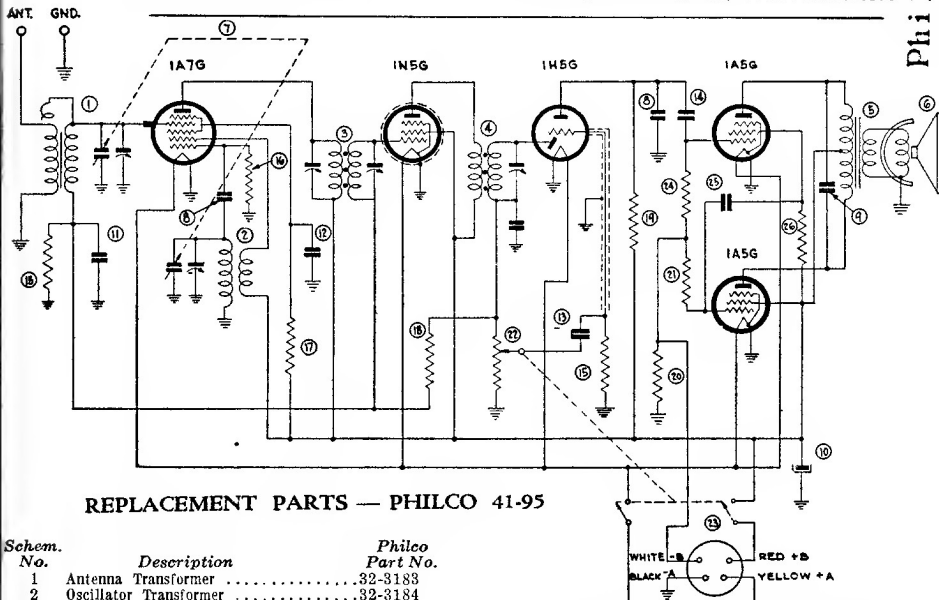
ANT. GND.

Phi

7

1A7G 1N5G 1H5G 1A5G

1 3 4 8 14 5 6

16

8 2 12 24 25 9

11 19 26

18 1A5G

17 21

18 22 13

15 20

10

23

REPLACEMENT PARTS — PHILCO 41-95

| Schem. No. | Description | Philco Part No. |
|---|---|---|
| 1 | Antenna Transformer | 32-3183 |
| 2 | Oscillator Transformer | 32-3184 |

WHITE -B RED +B
BLACK -A YELLOW +A